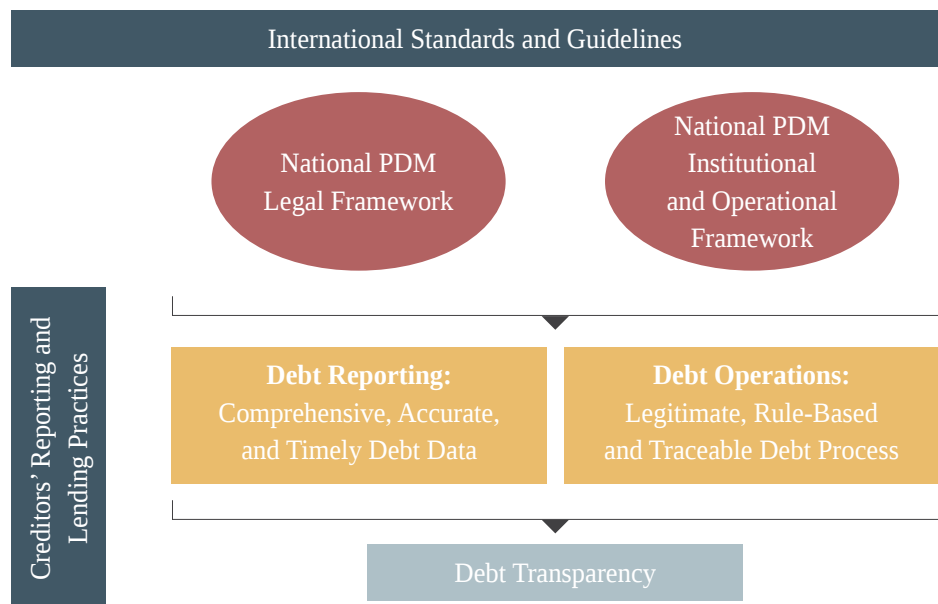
International Standards and Guidelines

National PDM Legal Framework

National PDM Institutional and Operational Framework

Creditors' Reporting and Lending Practices

**Debt Reporting:** Comprehensive, Accurate, and Timely Debt Data

**Debt Operations:** Legitimate, Rule-Based and Traceable Debt Process

Debt Transparency